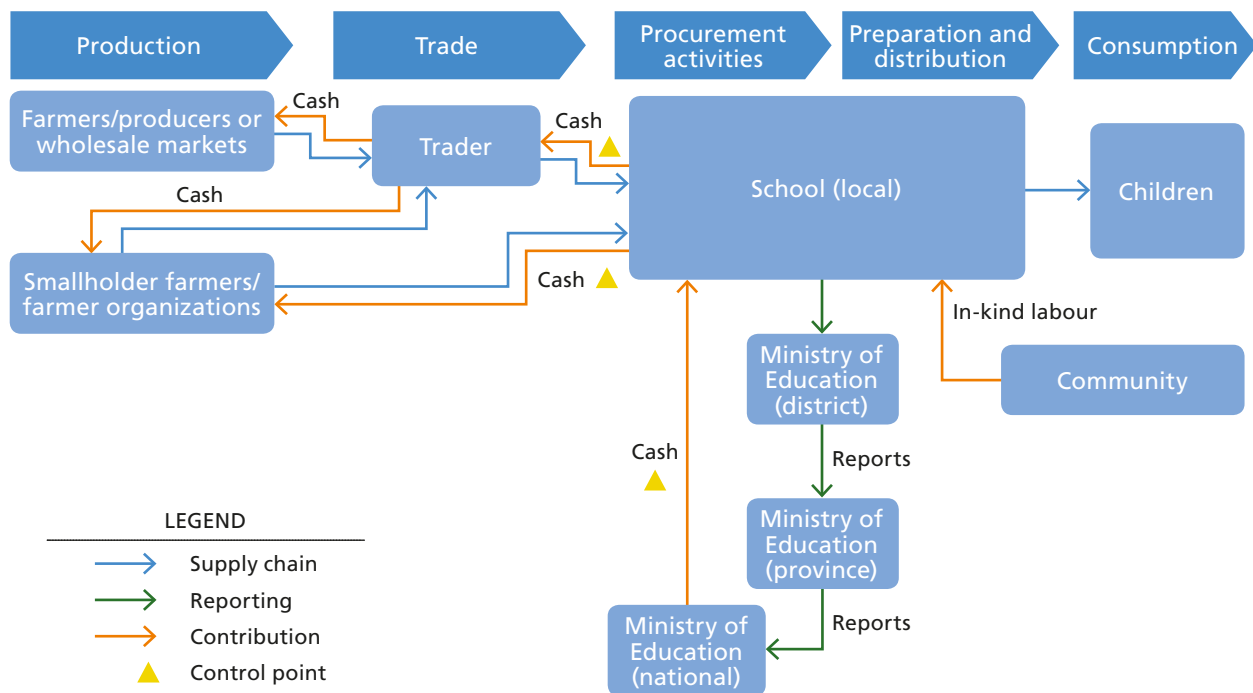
Production

Trade

Procurement activities

Preparation and distribution

Consumption

Farmers/producers or wholesale markets

Cash

Trader

Cash

School (local)

Children

Cash

Smallholder farmers/ farmer organizations

Cash

In-kind labour

Ministry of Education (district)

Community

Cash

Reports

Ministry of Education (province)

Reports

Ministry of Education (national)

LEGEND

Supply chain

Reporting

Contribution

Control point